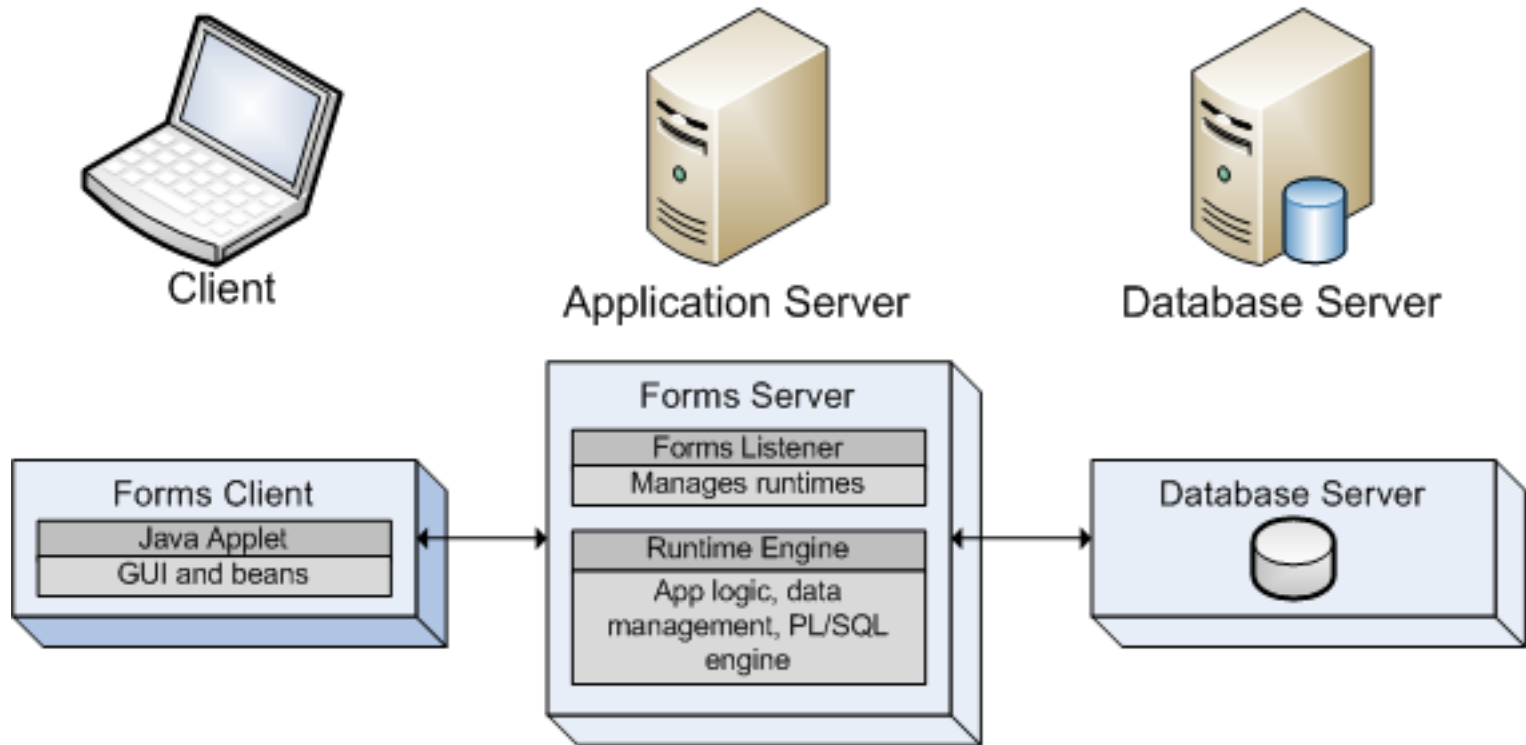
Client

Application Server

Database Server

Forms Client
Java Applet
GUI and beans

Forms Server
Forms Listener
Manages runtimes
Runtime Engine
App logic, data management, PL/SQL engine

Database Server